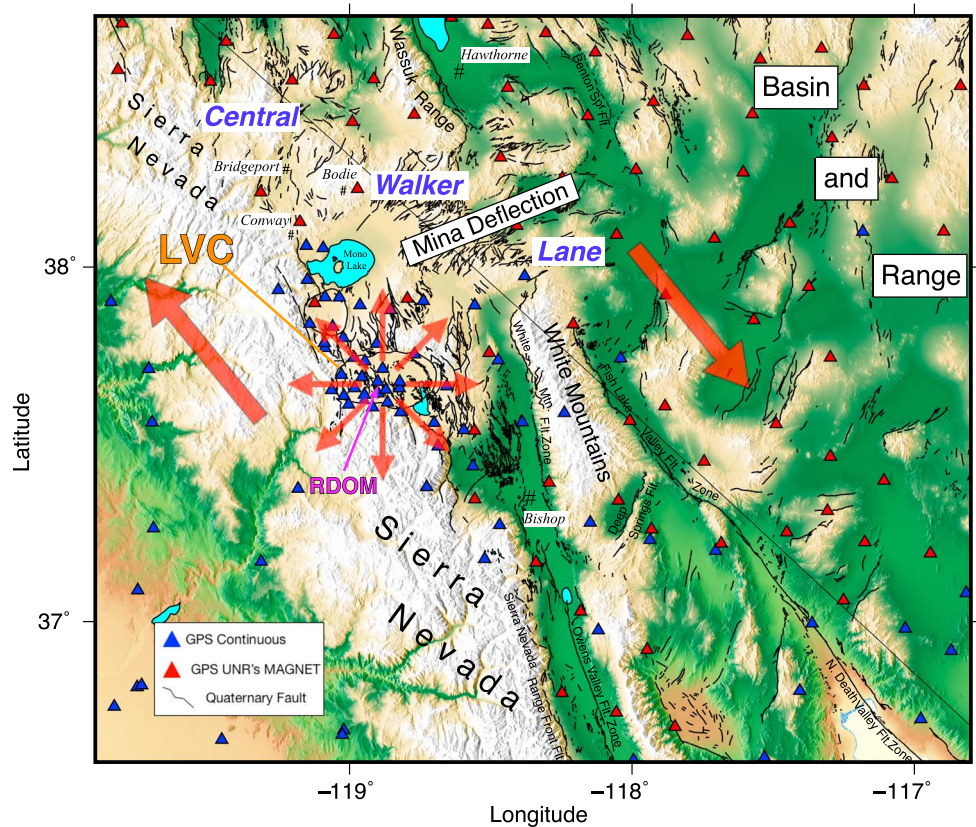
Hawthorne
Wassuk Range
Benton Spr Flt
Basin
and
Range
Sierra
Nevada
Central
Bridgeport
Bodie
Walker
Conway
Mina Deflection
Lane
LVC
Mono Lake
38°
White Mtn. Flt Zone
White Mountains
Fish Lake Valley Flt Zone
Latitude
RDOM
Bishop
Deep Springs Flt
Sierra
Nevada
Sierra Nevada Range Front Flt
Owens Valley Flt Zone
37°
GPS Continuous
GPS UNR's MAGNET
Quaternary Fault
N. Death Valley Flt Zone
−119°
−118°
−117°
Longitude